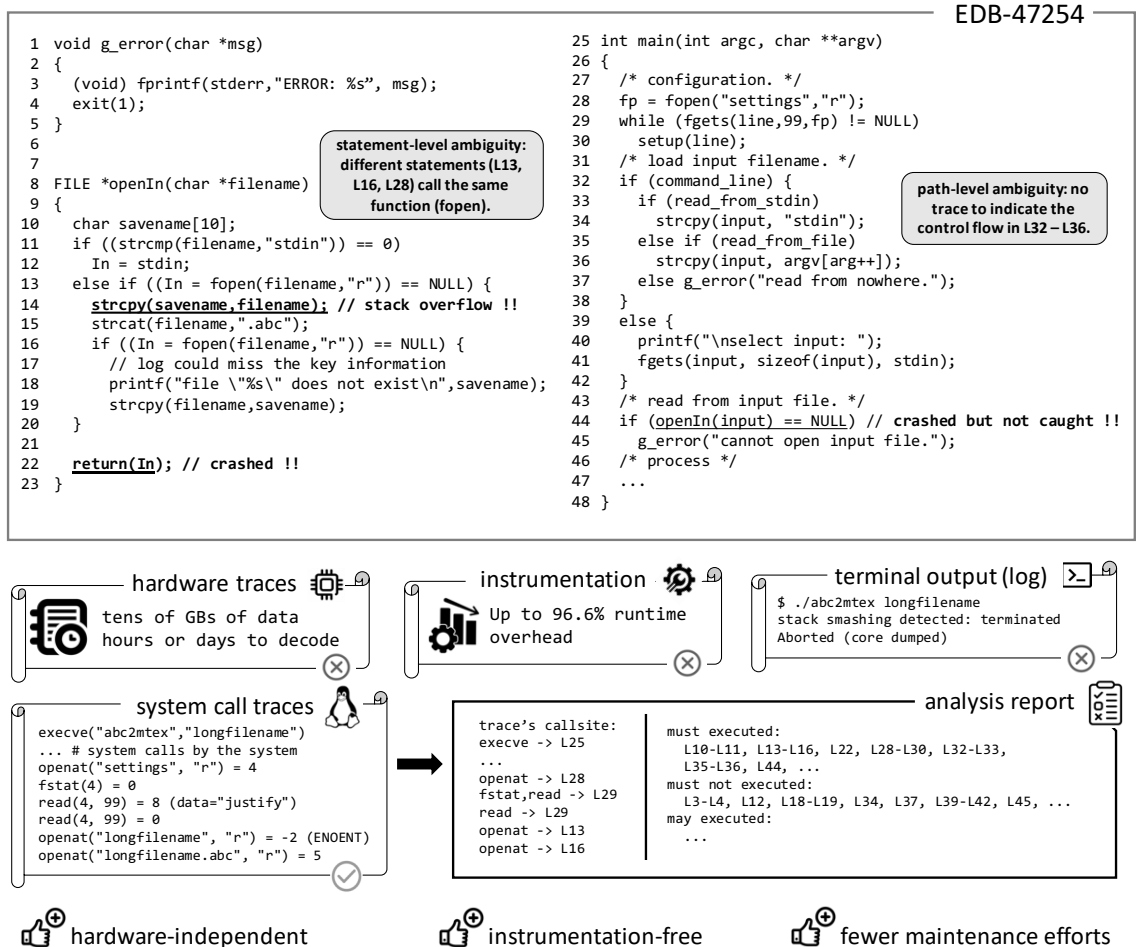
EDB-47254

1 void g_error(char *msg)
2 {
3   (void) fprintf(stderr,"ERROR: %s", msg);
4   exit(1);
5 }
6
7
8 FILE *openIn(char *filename)
9 {
10   char savename[10];
11   if ((strcmp(filename,"stdin")) == 0)
12     In = stdin;
13   else if ((In = fopen(filename,"r")) == NULL) {
14     strcpy(savename,filename); // stack overflow !!
15     strcat(filename,".abc");
16     if ((In = fopen(filename,"r")) == NULL) {
17       // log could miss the key information
18       printf("file \"%s\" does not exist\n",savename);
19       strcpy(filename,savename);
20   }
21
22   return(In); // crashed !!
23 }

statement-level ambiguity: different statements (L13, L16, L28) call the same function (fopen).

25 int main(int argc, char **argv)
26 {
27   /* configuration. */
28   fp = fopen("settings","r");
29   while (fgets(line,99,fp) != NULL)
30     setup(line);
31   /* load input filename. */
32   if (command_line) {
33     if (read_from_stdin)
34       strcpy(input, "stdin");
35     else if (read_from_file)
36       strcpy(input, argv[arg++]);
37     else g_error("read from nowhere.");
38   }
39   else {
40     printf("\nselect input: ");
41     fgets(input, sizeof(input), stdin);
42   }
43   /* read from input file. */
44   if (openIn(input) == NULL) // crashed but not caught !!
45     g_error("cannot open input file.");
46   /* process */
47   ...
48 }

path-level ambiguity: no trace to indicate the control flow in L32 – L36.

hardware traces
tens of GBs of data
hours or days to decode

instrumentation
Up to 96.6% runtime overhead

terminal output (log)
$ ./abc2mtex longfilename
stack smashing detected: terminated
Aborted (core dumped)

system call traces
execve("abc2mtex","longfilename")
... # system calls by the system
openat("settings", "r") = 4
fstat(4) = 0
read(4, 99) = 8 (data="justify")
read(4, 99) = 0
openat("longfilename", "r") = -2 (ENOENT)
openat("longfilename.abc", "r") = 5

analysis report
trace's callsite:
execve -> L25
...
openat -> L28
fstat,read -> L29
read -> L29
openat -> L13
openat -> L16

must executed:
L10-L11, L13-L16, L22, L28-L30, L32-L33, L35-L36, L44, ...
must not executed:
L3-L4, L12, L18-L19, L34, L37, L39-L42, L45, ...
may executed:
...

hardware-independent
instrumentation-free
fewer maintenance efforts